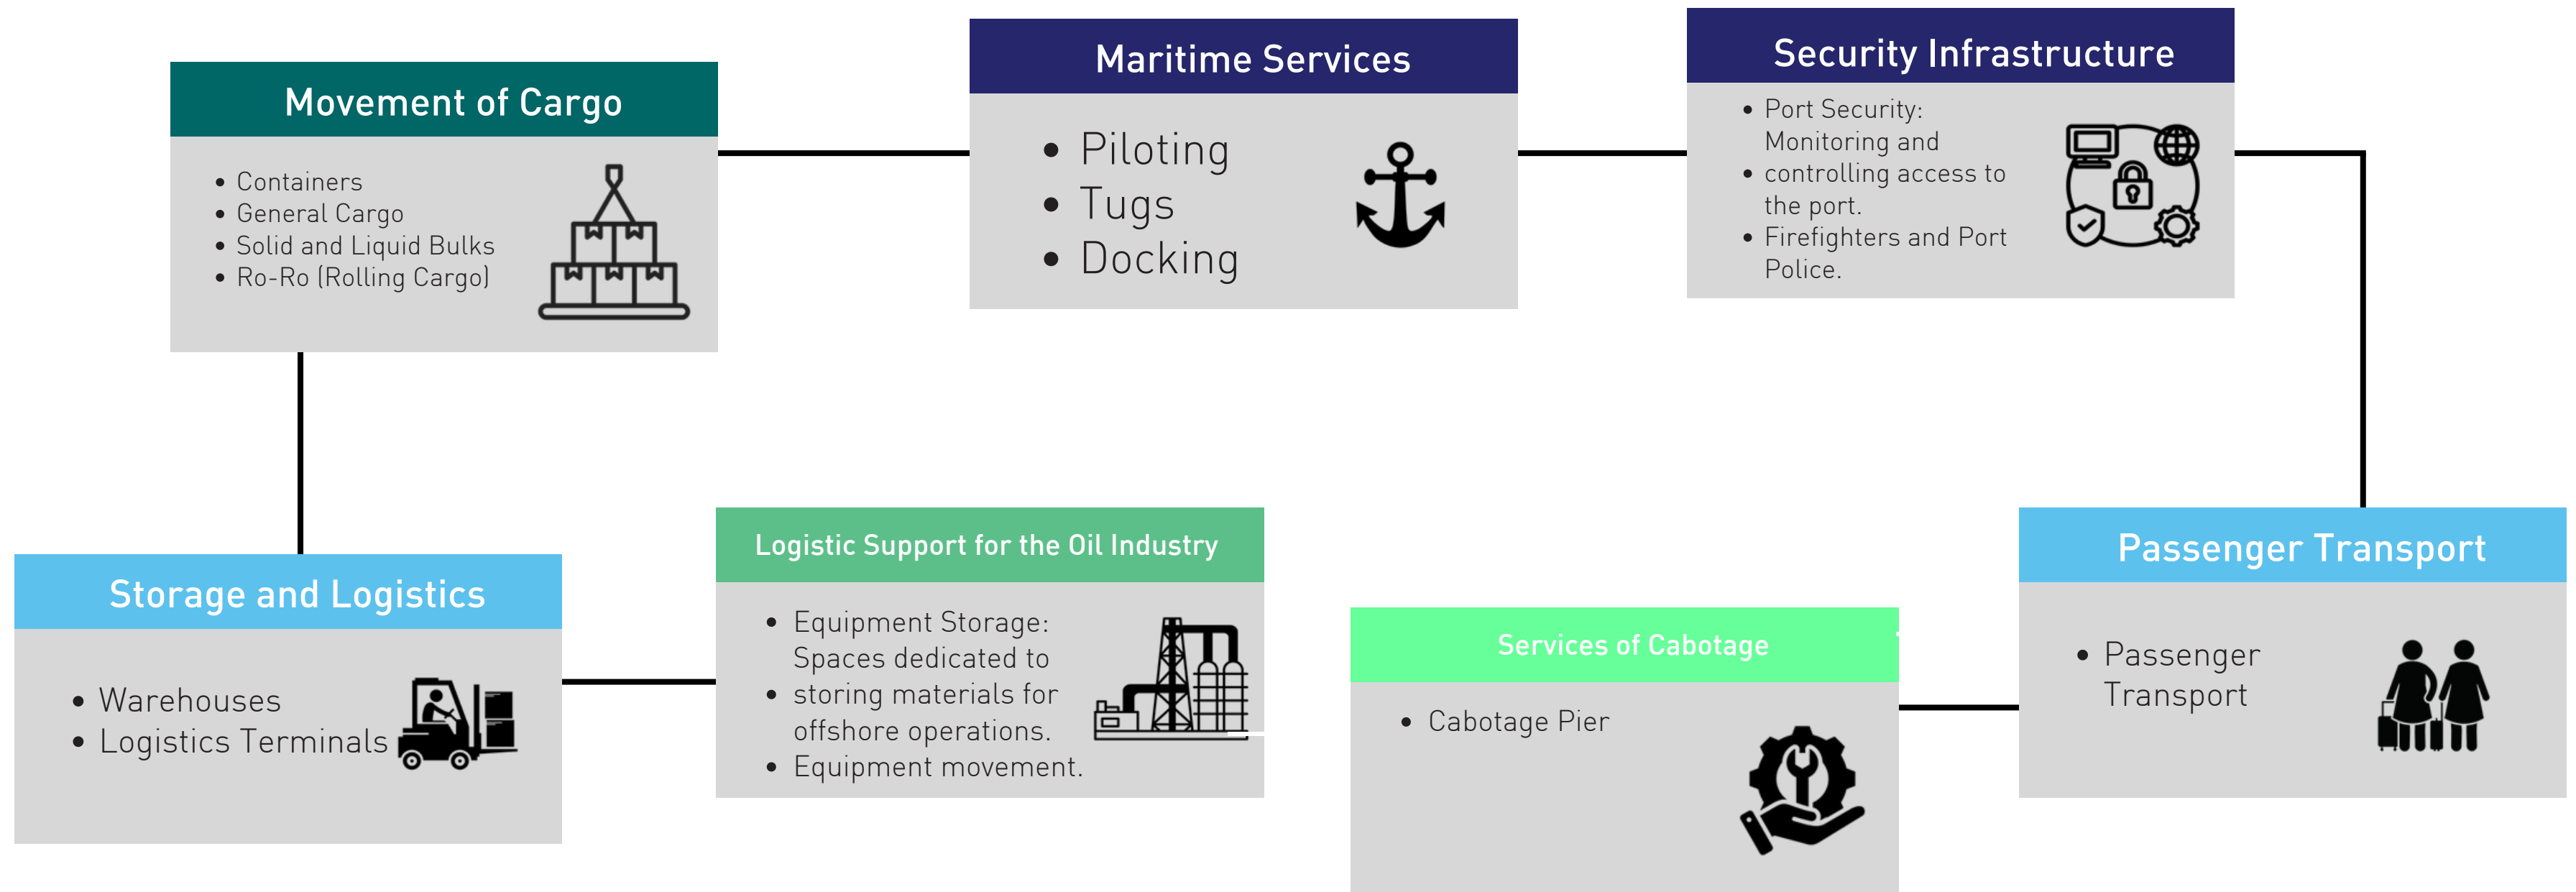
Movement of Cargo

- Containers
- General Cargo
- Solid and Liquid Bulks
- Ro-Ro (Rolling Cargo)

Maritime Services

- Piloting
- Tugs
- Docking

Security Infrastructure

- Port Security: Monitoring and
- controlling access to the port.
- Firefighters and Port Police.

Storage and Logistics

- Warehouses
- Logistics Terminals

Logistic Support for the Oil Industry

- Equipment Storage: Spaces dedicated to
- storing materials for offshore operations.
- Equipment movement.

Services of Cabotage

- Cabotage Pier

Passenger Transport

- Passenger Transport